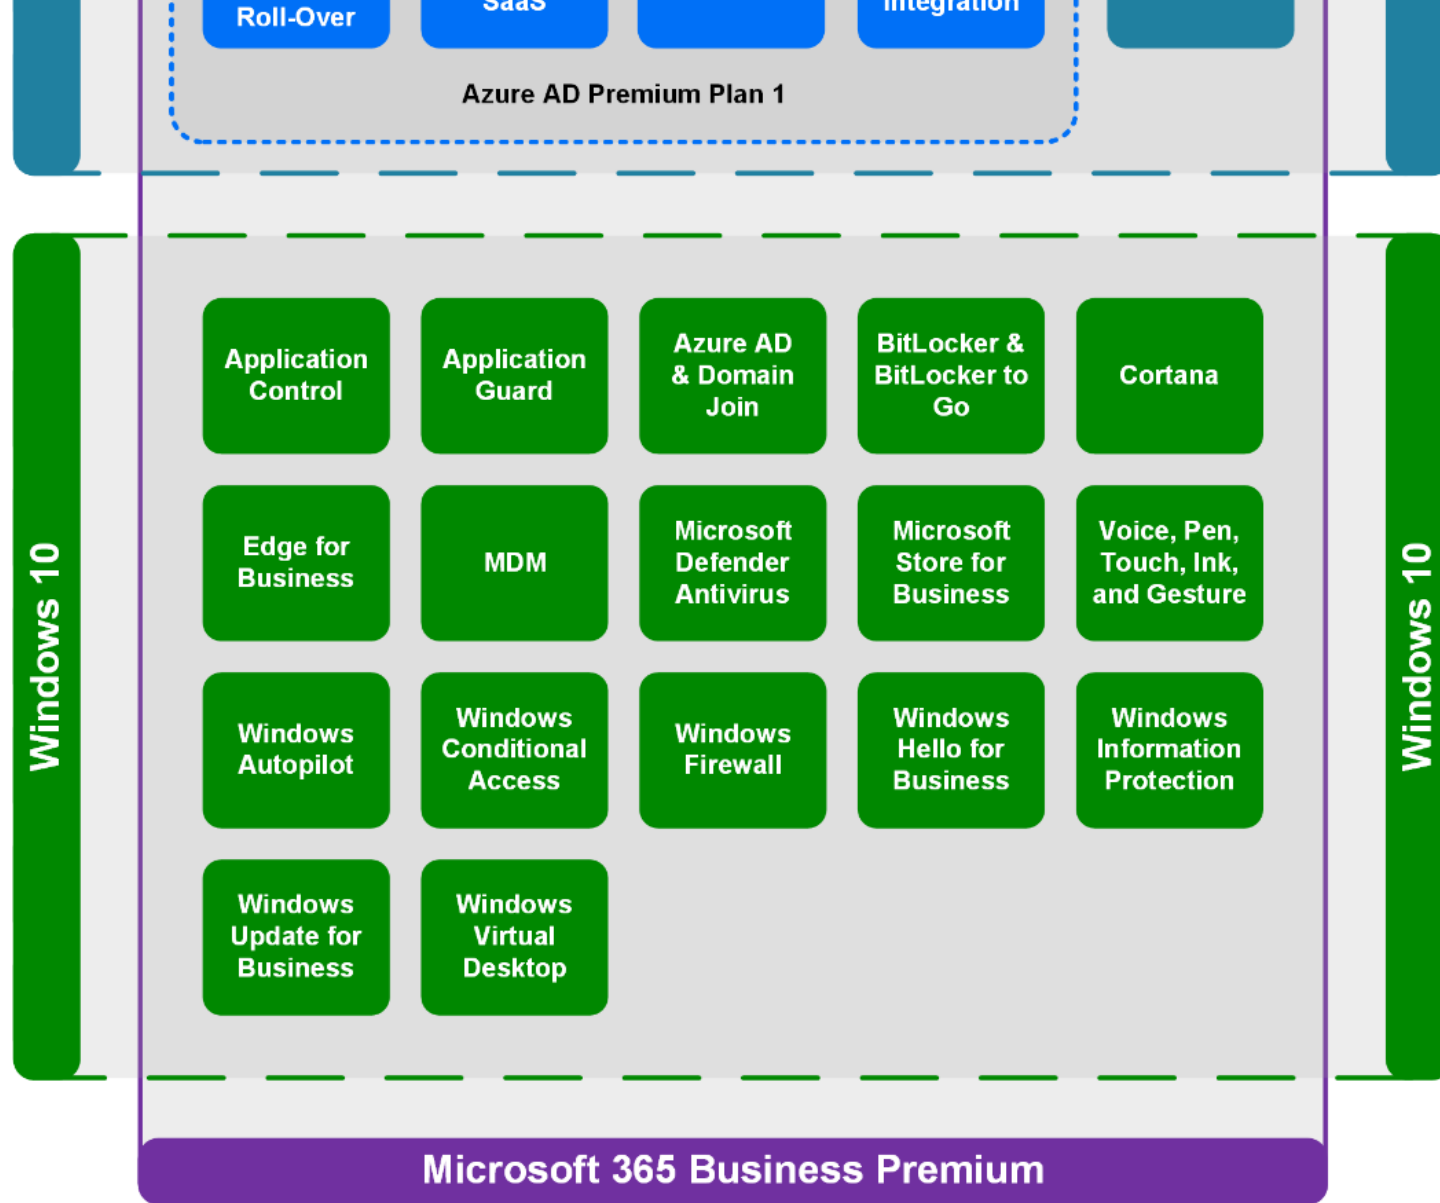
Roll-Over

SaaS

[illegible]

Integration

Azure AD Premium Plan 1

Windows 10

Application Control

Application Guard

Azure AD & Domain Join

BitLocker & BitLocker to Go

Cortana

Edge for Business

MDM

Microsoft Defender Antivirus

Microsoft Store for Business

Voice, Pen, Touch, Ink, and Gesture

Windows Autopilot

Windows Conditional Access

Windows Firewall

Windows Hello for Business

Windows Information Protection

Windows Update for Business

Windows Virtual Desktop

Windows 10

Microsoft 365 Business Premium